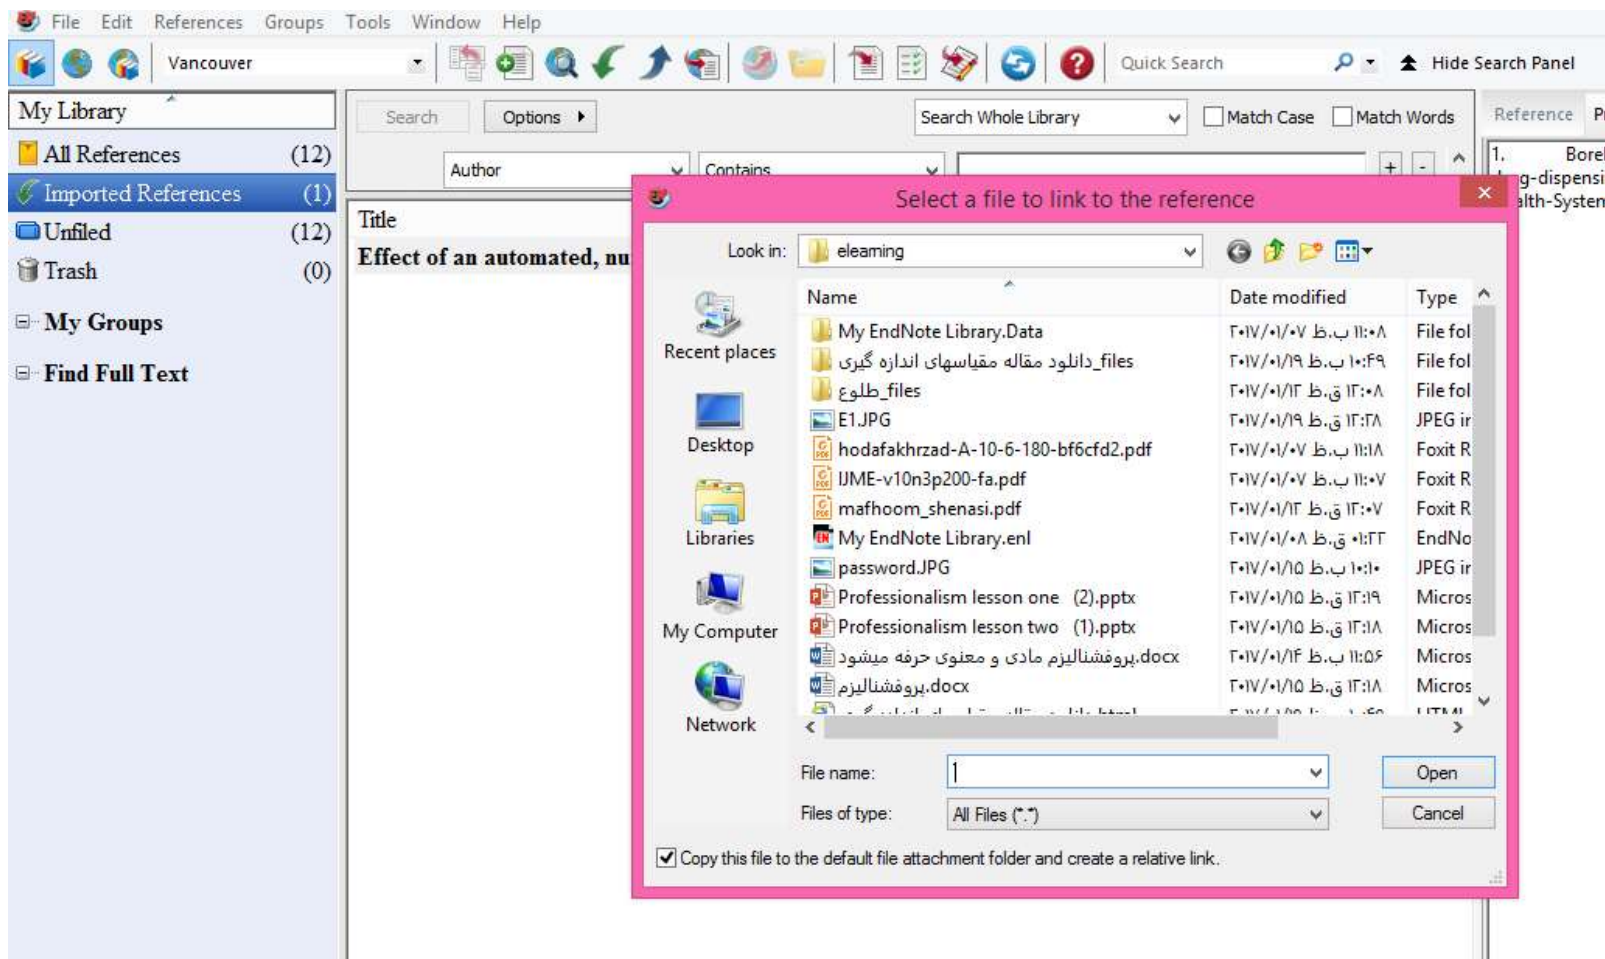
File Edit References Groups Tools Window Help

Vancouver

Quick Search

Hide Search Panel

My Library

All References (12)

Imported References (1)

Unfiled (12)

Trash (0)

My Groups

Find Full Text

Search

Options

Search Whole Library

Match Case

Match Words

Reference

Author

Contains

Title

Effect of an automated, nu

1.

Borel

g-dispensi

alth-Systen

Select a file to link to the reference

Look in: elearning

Recent places

Desktop

Libraries

My Computer

Network

| Name | Date modified | Type |
|---|---|---|
| My EndNote Library.Data | ۲۰۱۷/۰۱/۰۷ ب.ظ ۱۱:۰۸ | File fol |
| دانلود مقاله مقیاسهای اندازه گیری_files | ۲۰۱۷/۰۱/۱۹ ب.ظ ۱۰:۴۹ | File fol |
| طلوع_files | ۲۰۱۷/۰۱/۱۲ ق.ظ ۱۲:۰۸ | File fol |
| E1.JPG | ۲۰۱۷/۰۱/۱۹ ق.ظ ۱۲:۲۸ | JPEG in |
| hodafakhrzad-A-10-6-180-bf6cfd2.pdf | ۲۰۱۷/۰۱/۰۷ ب.ظ ۱۱:۱۸ | Foxit R |
| IJME-v10n3p200-fa.pdf | ۲۰۱۷/۰۱/۰۷ ب.ظ ۱۱:۰۷ | Foxit R |
| mafhoom_shenasi.pdf | ۲۰۱۷/۰۱/۱۲ ق.ظ ۱۲:۰۷ | Foxit R |
| My EndNote Library.enl | ۲۰۱۷/۰۱/۰۸ ق.ظ ۰۱:۲۲ | EndNo |
| password.JPG | ۲۰۱۷/۰۱/۱۵ ب.ظ ۱۰:۱۰ | JPEG in |
| Professionalism lesson one (2).pptx | ۲۰۱۷/۰۱/۱۵ ق.ظ ۱۲:۱۹ | Micros |
| Professionalism lesson two (1).pptx | ۲۰۱۷/۰۱/۱۵ ق.ظ ۱۲:۱۸ | Micros |
| پروفشنالیزم مادی و معنوی حرفه میشود.docx | ۲۰۱۷/۰۱/۱۴ ب.ظ ۱۱:۵۶ | Micros |
| پروفشنالیزم.docx | ۲۰۱۷/۰۱/۱۵ ق.ظ ۱۲:۱۸ | Micros |

File name:

Files of type: All Files (*.*)

Open

Cancel

Copy this file to the default file attachment folder and create a relative link.